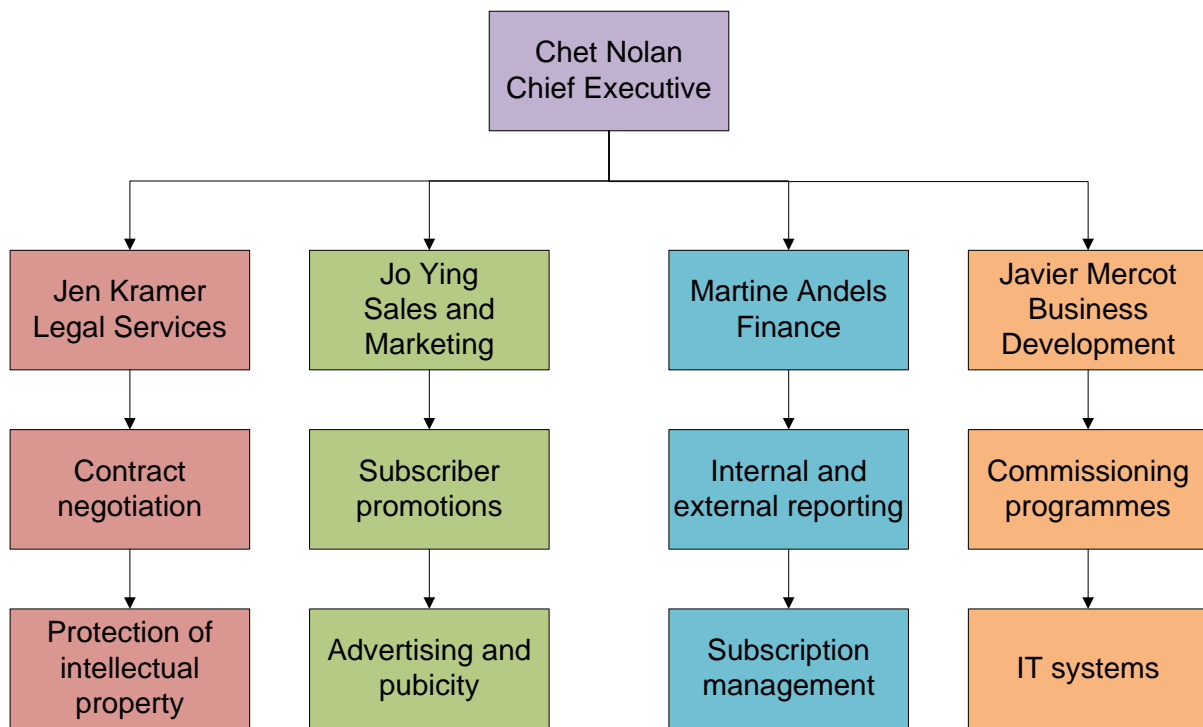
Chet Nolan
Chief Executive

Jen Kramer
Legal Services

Contract negotiation

Protection of intellectual property

Jo Ying
Sales and Marketing

Subscriber promotions

Advertising and pubicity

Martine Andels
Finance

Internal and external reporting

Subscription management

Javier Mercot
Business Development

Commissioning programmes

IT systems